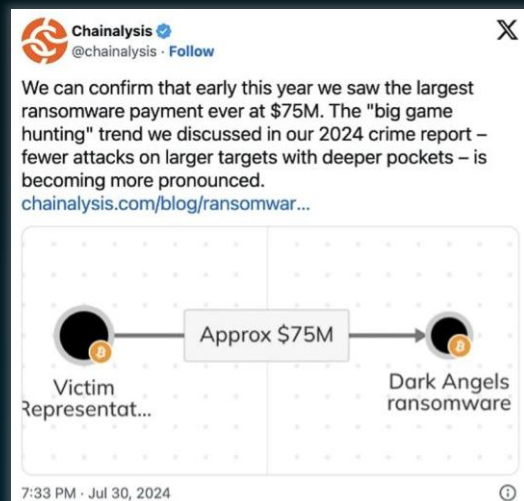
Chainalysis
@chainalysis · Follow

We can confirm that early this year we saw the largest ransomware payment ever at $75M. The "big game hunting" trend we discussed in our 2024 crime report – fewer attacks on larger targets with deeper pockets – is becoming more pronounced.
chainalysis.com/blog/ransomwar...

Approx $75M

Victim
Representat...

Dark Angels
ransomware

7:33 PM · Jul 30, 2024